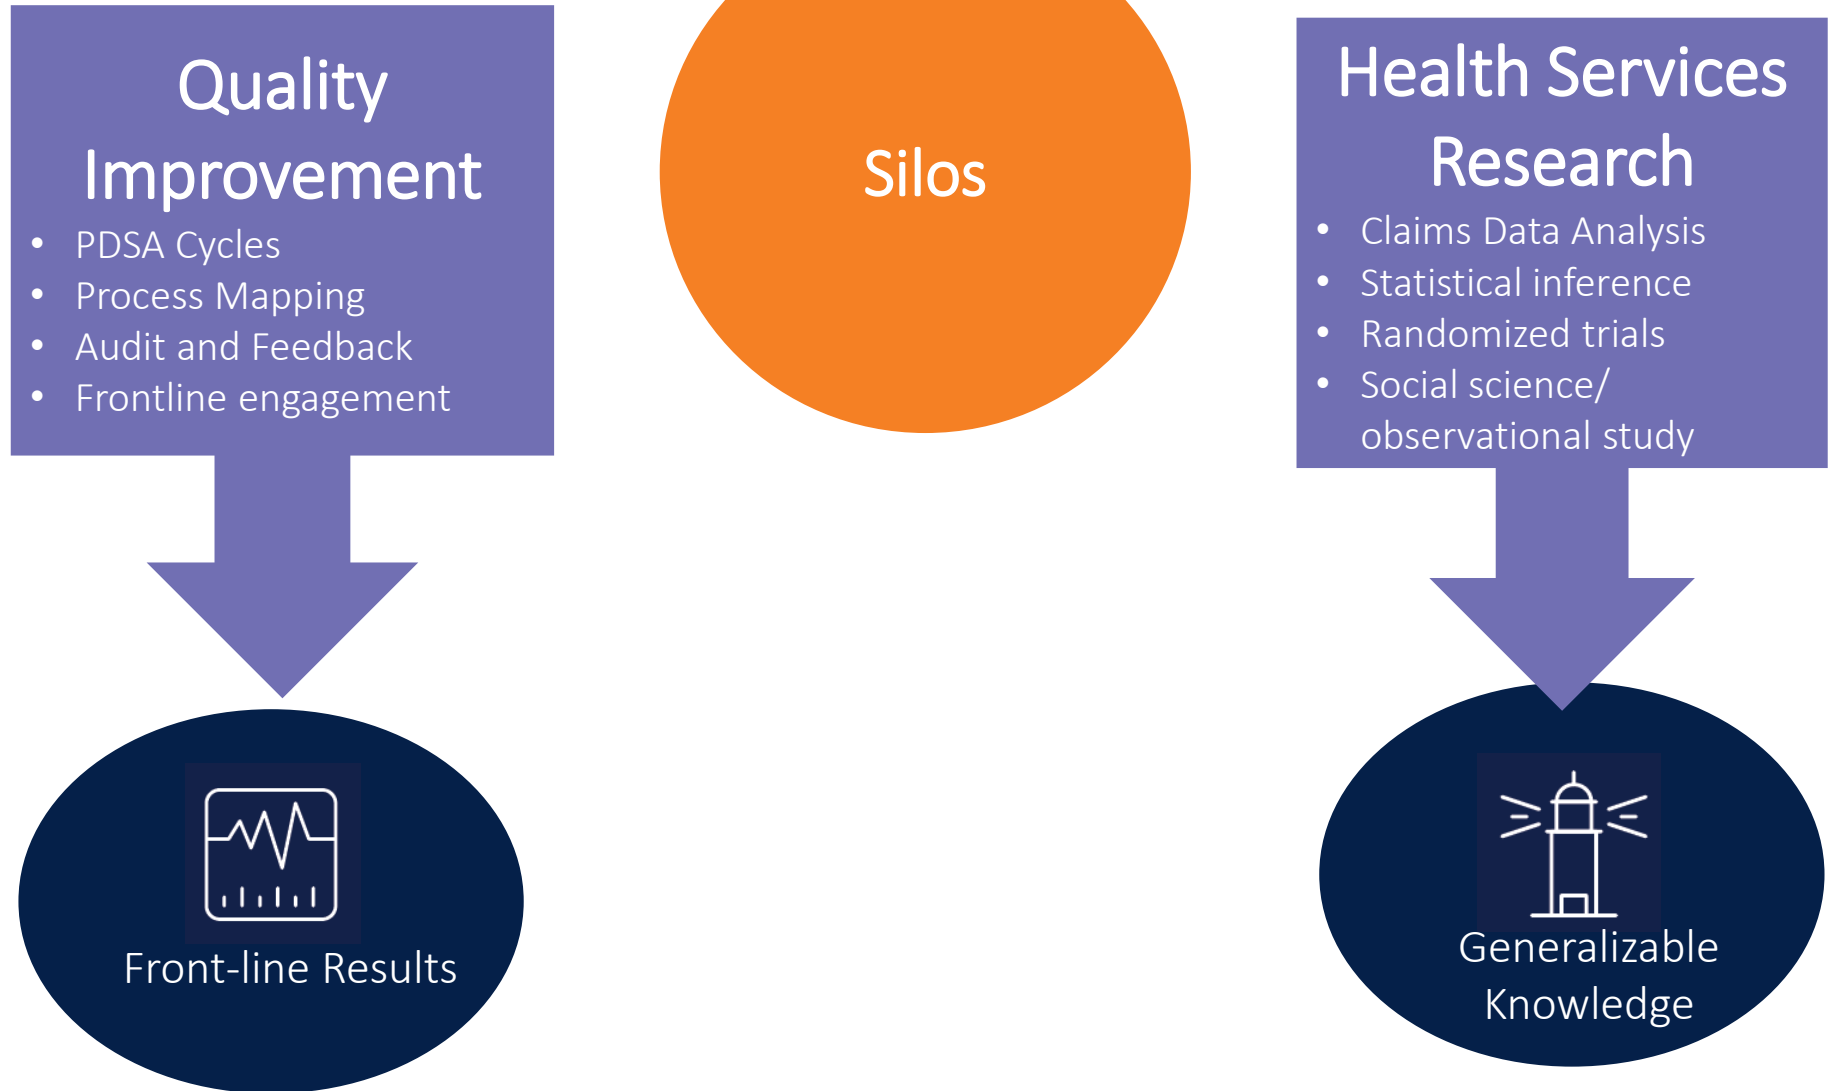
Quality Improvement

- PDSA Cycles
- Process Mapping
- Audit and Feedback
- Frontline engagement

Silos

Health Services Research

- Claims Data Analysis
- Statistical inference
- Randomized trials
- Social science/ observational study

Front-line Results

Generalizable Knowledge